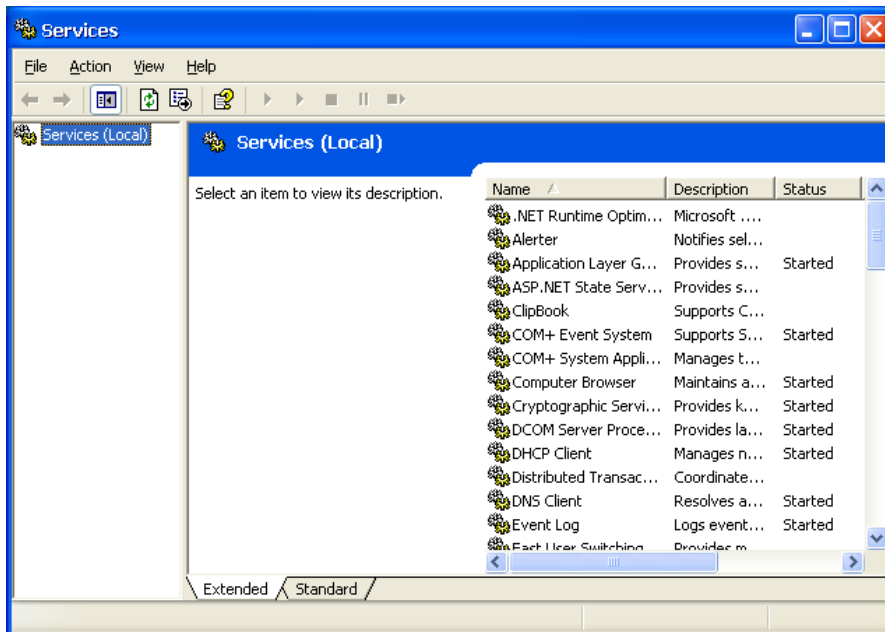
Services

File Action View Help

Services (Local)

Services (Local)

Select an item to view its description.

| Name | Description | Status |
|---|---|---|
| .NET Runtime Optim... | Microsoft .... | |
| Alerter | Notifies sel... | |
| Application Layer G... | Provides s... | Started |
| ASP.NET State Serv... | Provides s... | |
| ClipBook | Supports C... | |
| COM+ Event System | Supports S... | Started |
| COM+ System Appli... | Manages t... | |
| Computer Browser | Maintains a... | Started |
| Cryptographic Servi... | Provides k... | Started |
| DCOM Server Proce... | Provides la... | Started |
| DHCP Client | Manages n... | Started |
| Distributed Transac... | Coordinate... | |
| DNS Client | Resolves a... | Started |
| Event Log | Logs event... | Started |
| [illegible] | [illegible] | |

Extended Standard